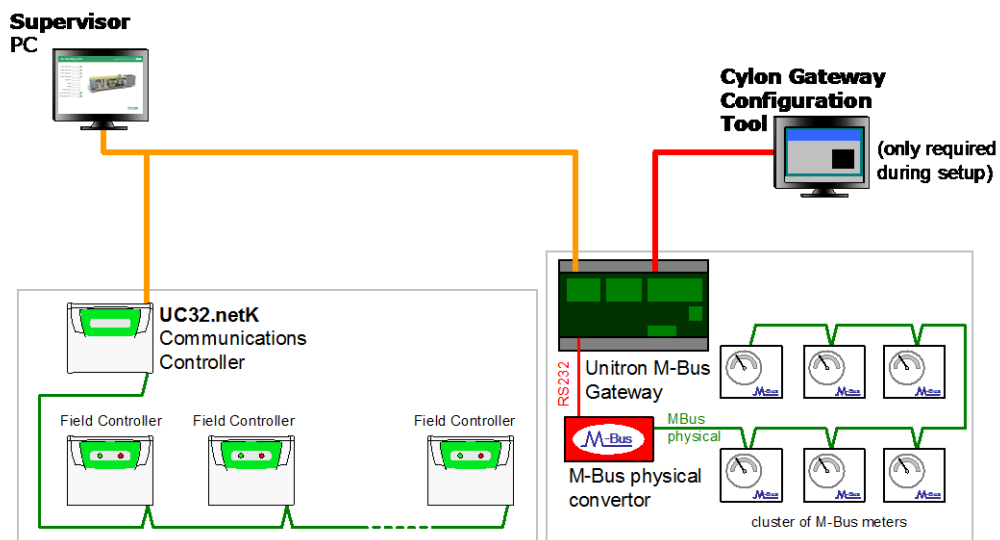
Supervisor PC

Cylon Gateway Configuration Tool

(only required during setup)

UC32.netK Communications Controller

Unitron M-Bus Gateway

RS232

M-Bus

MBus physical

M-Bus physical convertor

Field Controller

Field Controller

Field Controller

M-Bus

M-Bus

M-Bus

M-Bus

M-Bus

M-Bus

cluster of M-Bus meters